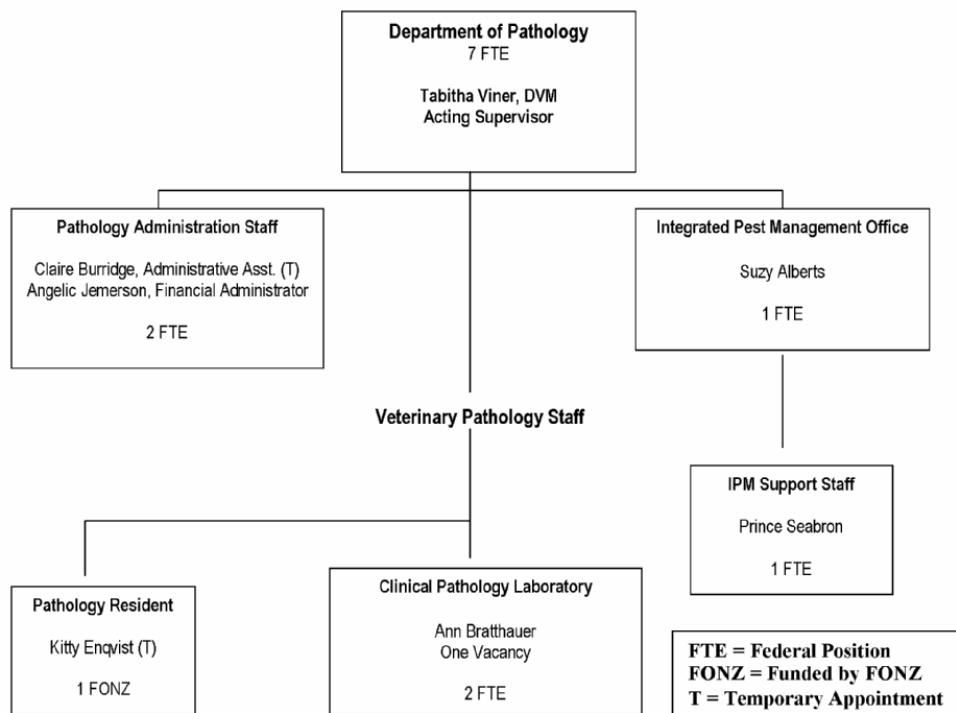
Department of Pathology
7 FTE

Tabitha Viner, DVM
Acting Supervisor

Pathology Administration Staff

Claire Burridge, Administrative Asst. (T)
Angelic Jemerson, Financial Administrator

2 FTE

Integrated Pest Management Office

Suzy Alberts

1 FTE

Veterinary Pathology Staff

IPM Support Staff

Prince Seabron

1 FTE

Pathology Resident

Kitty Enqvist (T)

1 FONZ

Clinical Pathology Laboratory

Ann Bratthauer
One Vacancy

2 FTE

FTE = Federal Position
FONZ = Funded by FONZ
T = Temporary Appointment